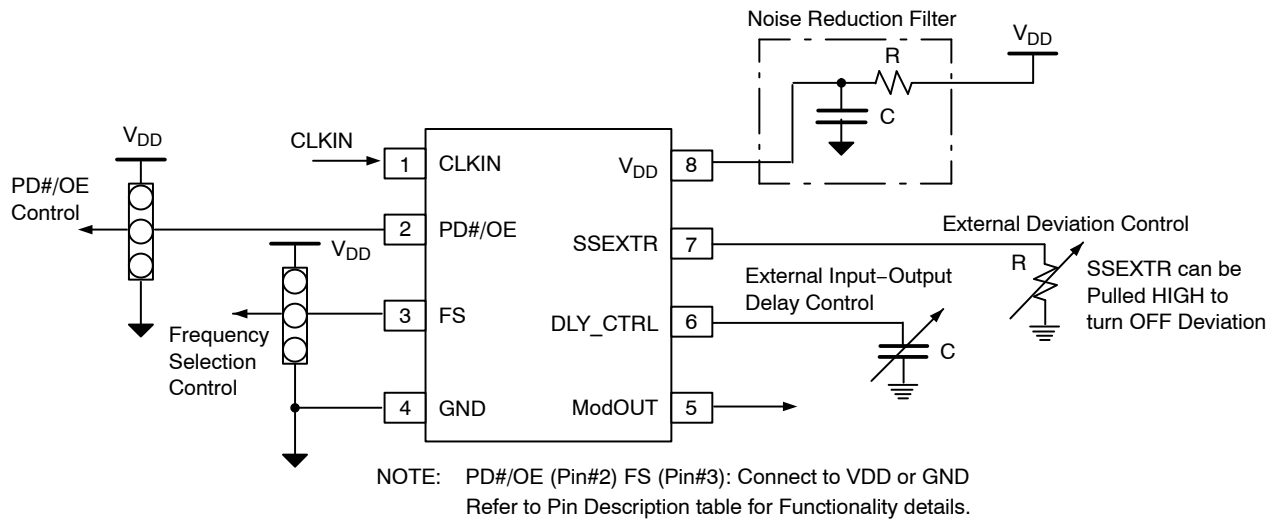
Noise Reduction Filter

$V_{DD}$

R

C

$V_{DD}$

CLKIN

1 CLKIN

$V_{DD}$ 8

PD#/OE Control

2 PD#/OE

SSEXTR 7

External Deviation Control

$V_{DD}$

R

SSEXTR can be Pulled HIGH to turn OFF Deviation

External Input−Output Delay Control

3 FS

DLY_CTRL 6

C

Frequency Selection Control

4 GND

ModOUT 5

NOTE: PD#/OE (Pin#2) FS (Pin#3): Connect to VDD or GND
Refer to Pin Description table for Functionality details.